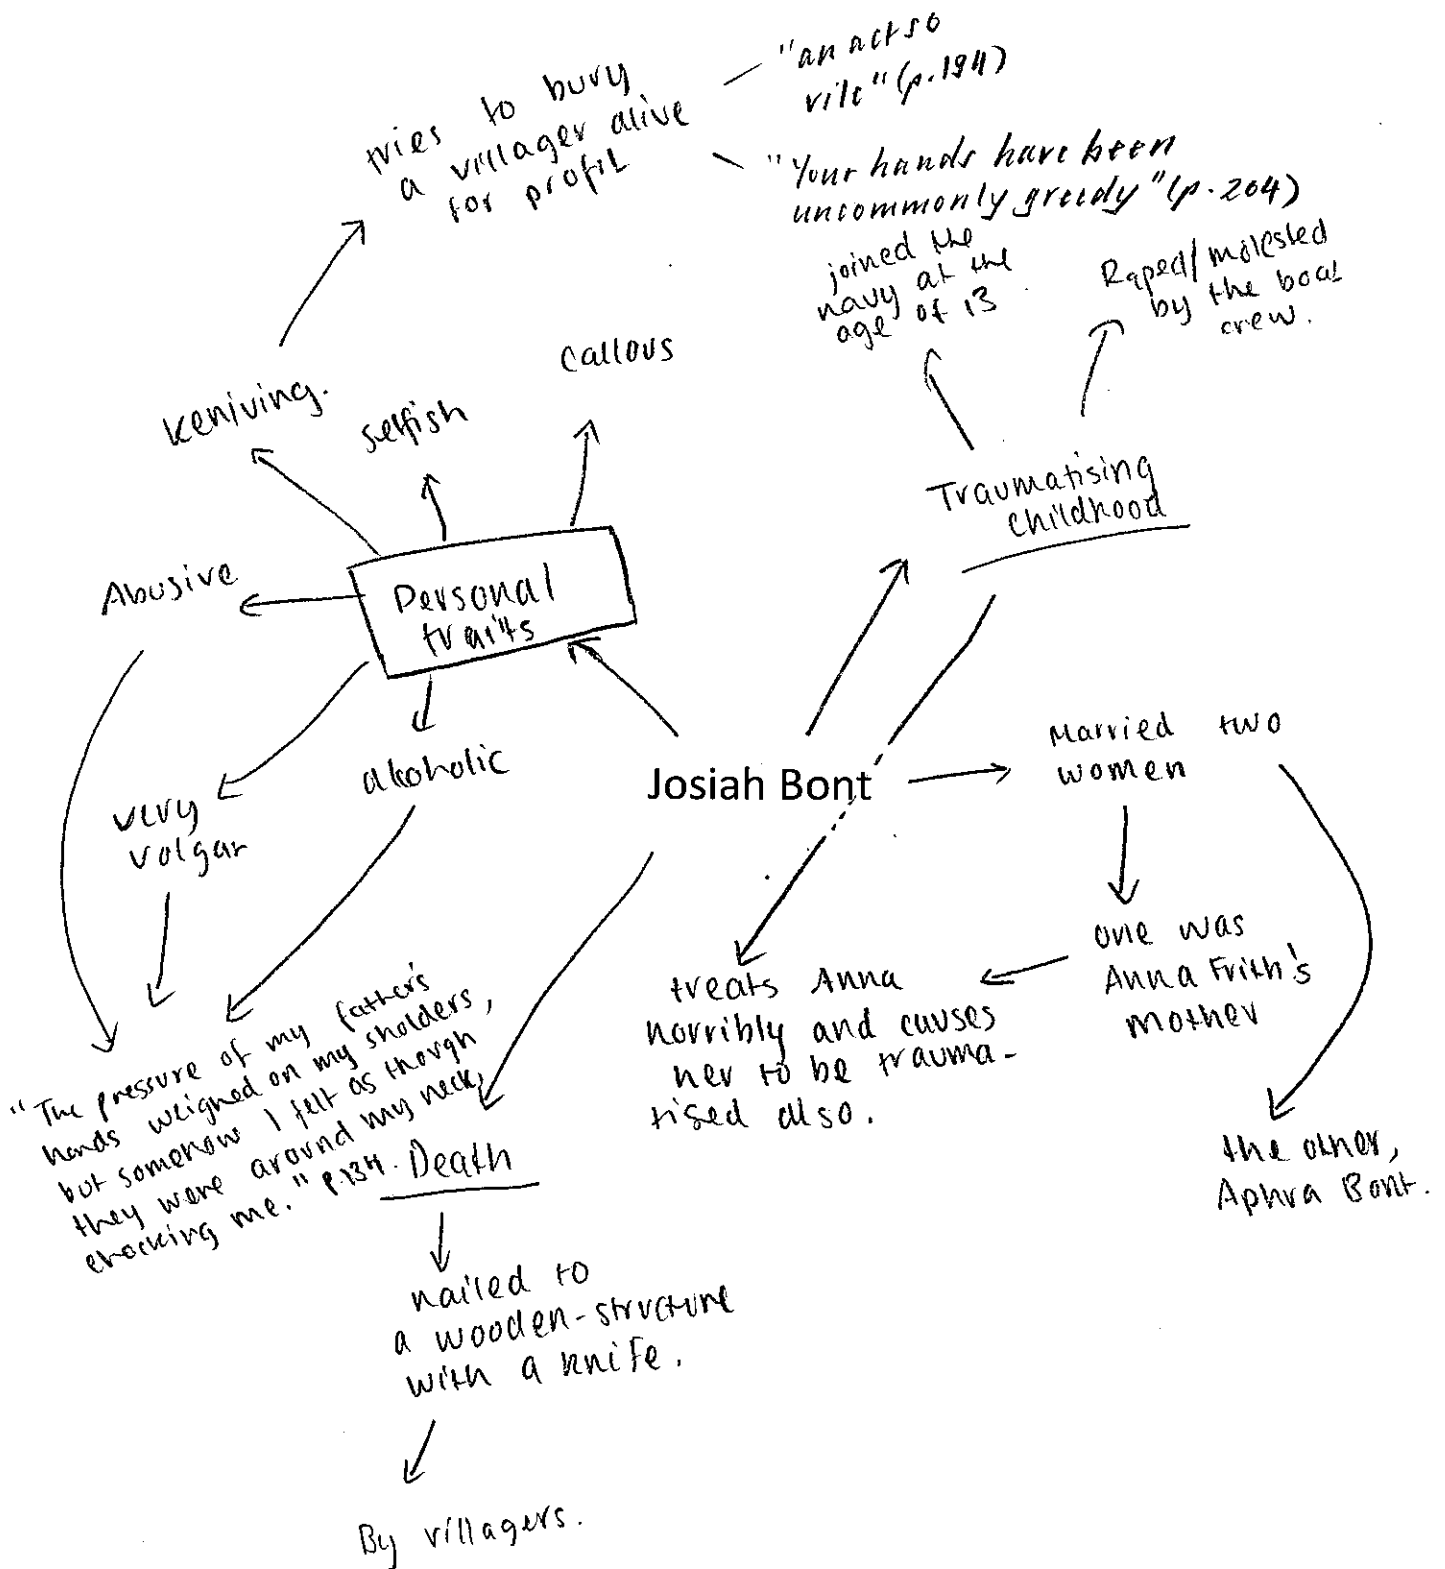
tries to bury a villager alive for profit

"an act so vile" (p.194)

"Your hands have been uncommonly greedy" (p.204)

joined the navy at the age of 13

Raped/molested by the boat crew.

Keniving.

selfish

callous

Traumatising childhood

Abusive

Personal traits

very volgar

alcoholic

Josiah Bont

Married two women

one was Anna Frith's mother

the other, Aphra Bont.

treats Anna horribly and causes her to be traumatised also.

"The pressure of my father's hands weighed on my sholders, but somehow I felt as though they were around my neck, chocking me." p.134.

Death

nailed to a wooden-structure with a knife.

By villagers.